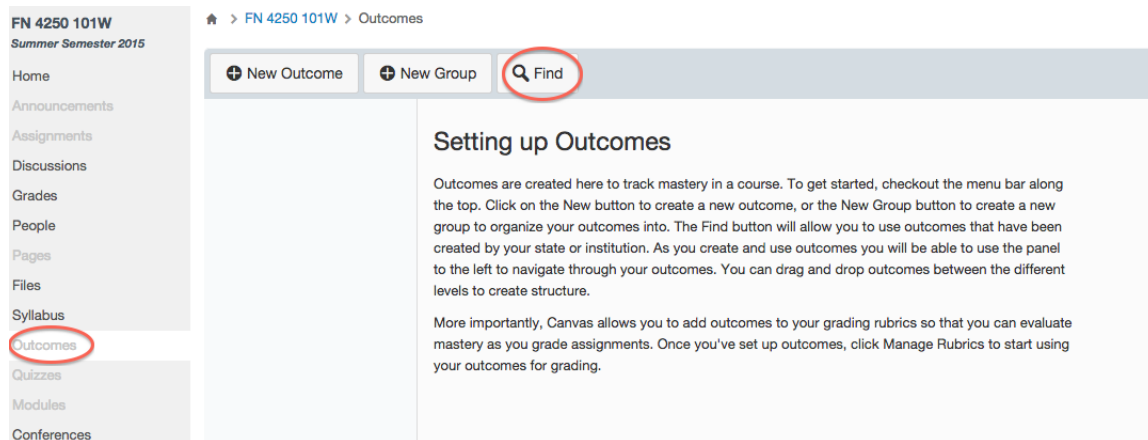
FN 4250 101W
Summer Semester 2015

Home
Announcements
Assignments
Discussions
Grades
People
Pages
Files
Syllabus
Outcomes
Quizzes
Modules
Conferences

> FN 4250 101W > Outcomes

New Outcome
New Group
Find

Setting up Outcomes

Outcomes are created here to track mastery in a course. To get started, checkout the menu bar along the top. Click on the New button to create a new outcome, or the New Group button to create a new group to organize your outcomes into. The Find button will allow you to use outcomes that have been created by your state or institution. As you create and use outcomes you will be able to use the panel to the left to navigate through your outcomes. You can drag and drop outcomes between the different levels to create structure.

More importantly, Canvas allows you to add outcomes to your grading rubrics so that you can evaluate mastery as you grade assignments. Once you've set up outcomes, click Manage Rubrics to start using your outcomes for grading.